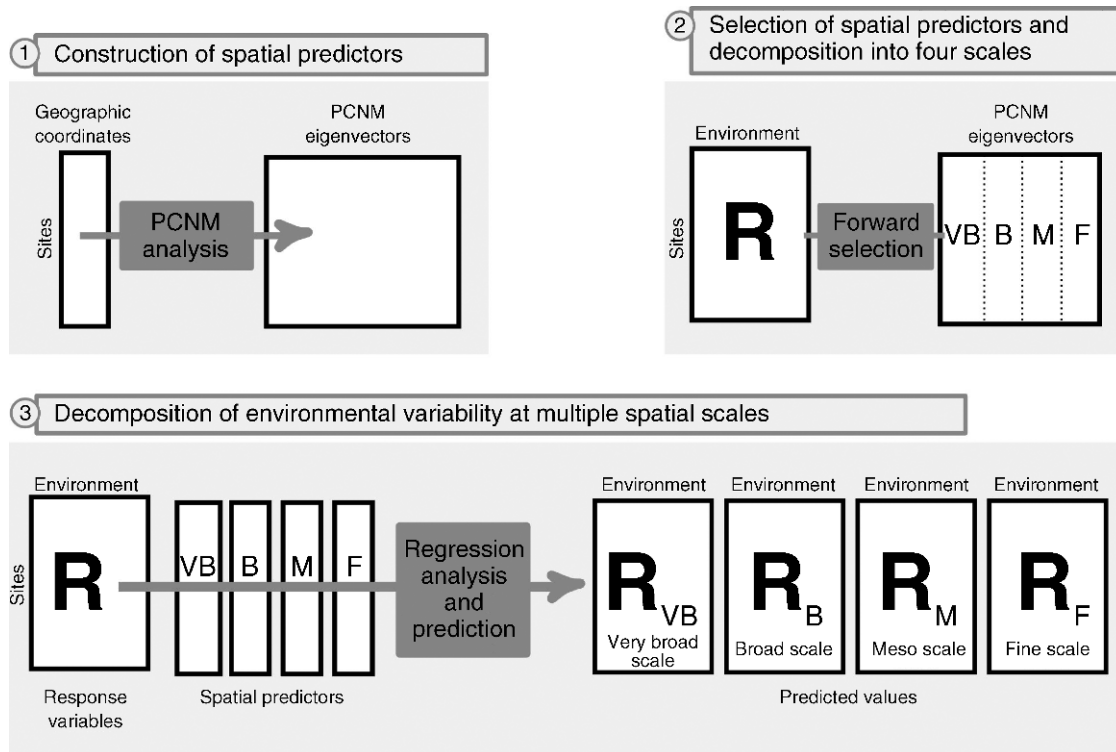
1 Construction of spatial predictors

Geographic coordinates

Sites

PCNM analysis

PCNM eigenvectors

2 Selection of spatial predictors and decomposition into four scales

Environment

Sites

R

Forward selection

PCNM eigenvectors

VB B M F

3 Decomposition of environmental variability at multiple spatial scales

Environment

Sites

R

Response variables

VB B M F

Spatial predictors

Regression analysis and prediction

Environment

$R_{VB}$

Very broad scale

Environment

$R_B$

Broad scale

Environment

$R_M$

Meso scale

Environment

$R_F$

Fine scale

Predicted values